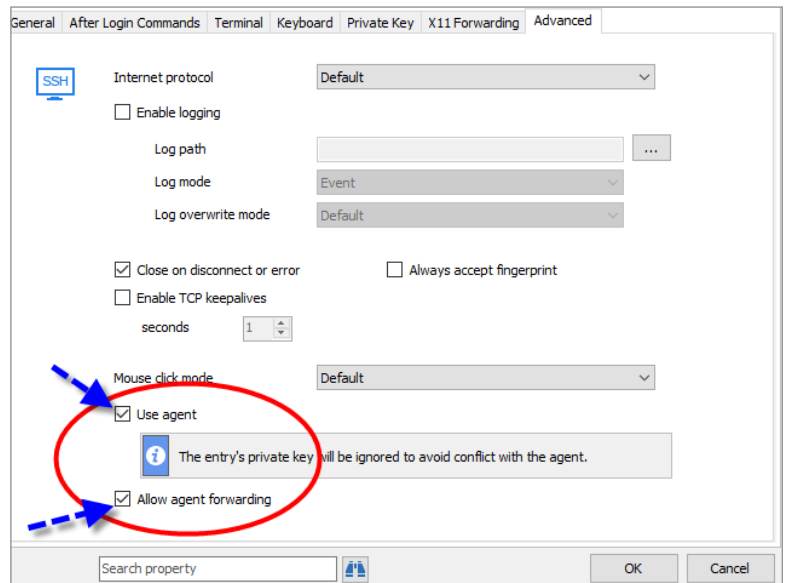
General | After Login Commands | Terminal | Keyboard | Private Key | X11 Forwarding | Advanced

SSH

Internet protocol Default

Enable logging

Log path ...

Log mode Event

Log overwrite mode Default

Close on disconnect or error

Always accept fingerprint

Enable TCP keepalives

seconds 1

Mouse click mode Default

Use agent

The entry's private key will be ignored to avoid conflict with the agent.

Allow agent forwarding

Search property

OK

Cancel